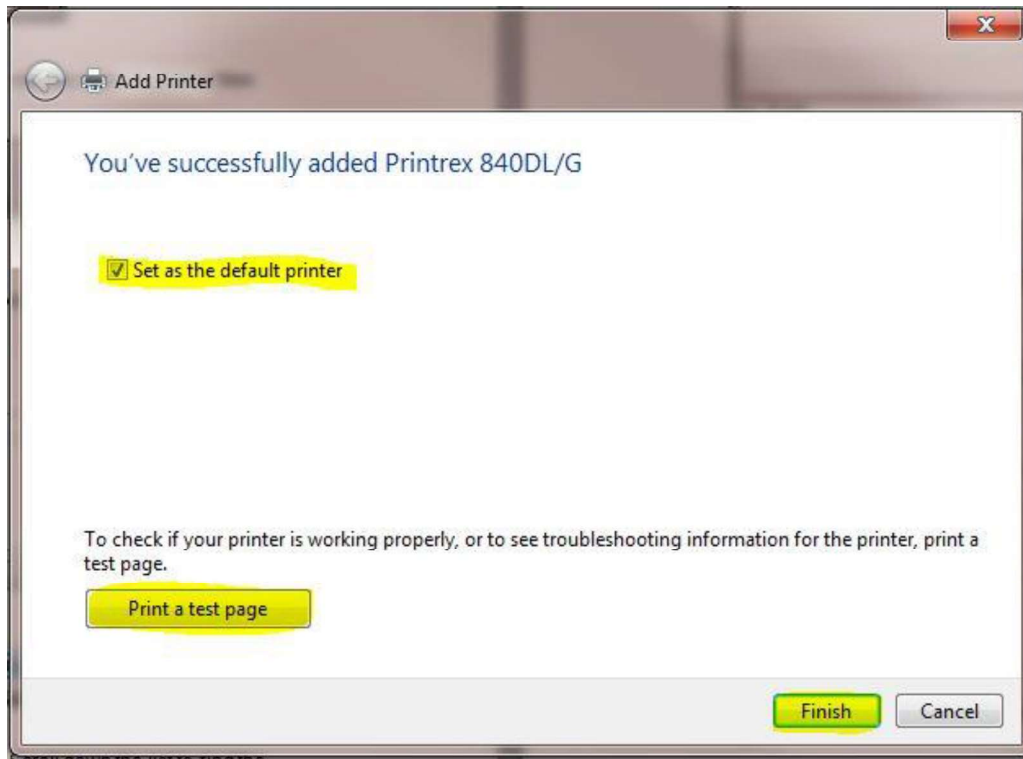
Add Printer

You've successfully added Printrex 840DL/G

Set as the default printer

To check if your printer is working properly, or to see troubleshooting information for the printer, print a test page.

Print a test page

Finish

Cancel